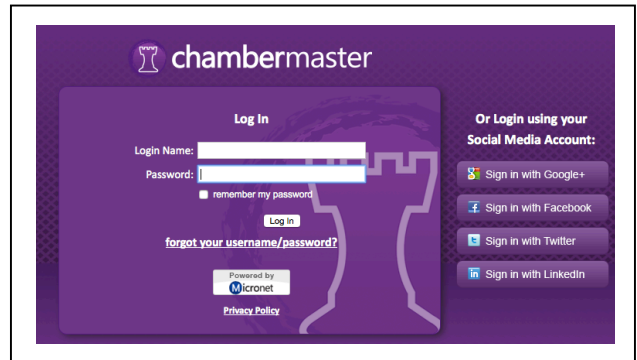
chambermaster

Log In

Login Name:

Password:

remember my password

Log In

forgot your username/password?

Powered by Micronet

Privacy Policy

Or Login using your Social Media Account:

Sign in with Google+

Sign in with Facebook

Sign in with Twitter

Sign in with LinkedIn